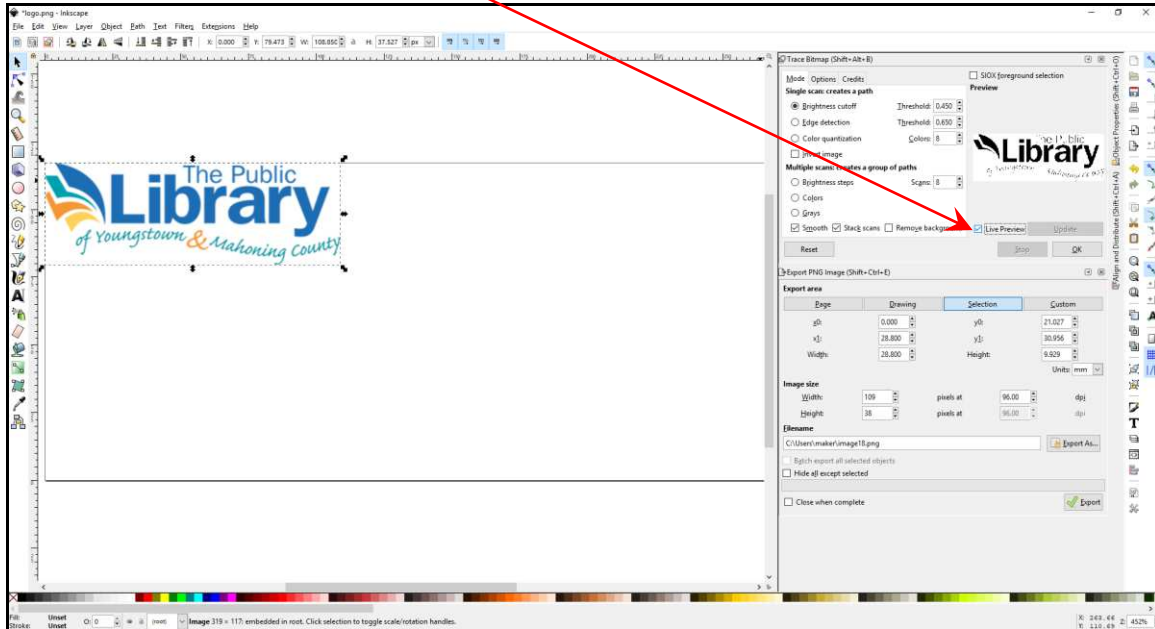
*logo.png - Inkscape

File Edit View Layer Object Path Text Filters Extensions Help

X: 0.000 Y: 79.473 W: 108.850 H: 37.527 px

The Public
Library
of Youngstown & Mahoning County

Trace Bitmap (Shift+Alt+B)

Mode Options Credits

Single scan: creates a path

Brightness cutoff Threshold: 0.450

Edge detection Threshold: 0.650

Color quantization Colors: 8

Invert image

Multiple scans: creates a group of paths

Brightness steps Scans: 8

Colors

Grays

Smooth Stack scans Remove background

SIOX foreground selection

Preview

Live Preview Update

Reset Stop OK

Export PNG Image (Shift+Ctrl+E)

Export area

| Page | Drawing | Selection | Custom |
|---|---|---|---|

x0: 0.000 y0: 21.027

x1: 28.800 y1: 30.956

Width: 28.800 Height: 9.929

Units: mm

Image size

Width: 109 pixels at 96.00 dpi

Height: 38 pixels at 96.00 dpi

Filename

C:\Users\maker\image18.png

Export As...

Batch export all selected objects

Hide all except selected

Close when complete

Export

Object Properties (Shift+Ctrl+O)

Align and Distribute (Shift+Ctrl+A)

Fill: Unset
Stroke: Unset

O: 0

(root)

Image 319 × 117: embedded in root. Click selection to toggle scale/rotation handles.

X: 263.66 Y: 110.69 Z: 452%